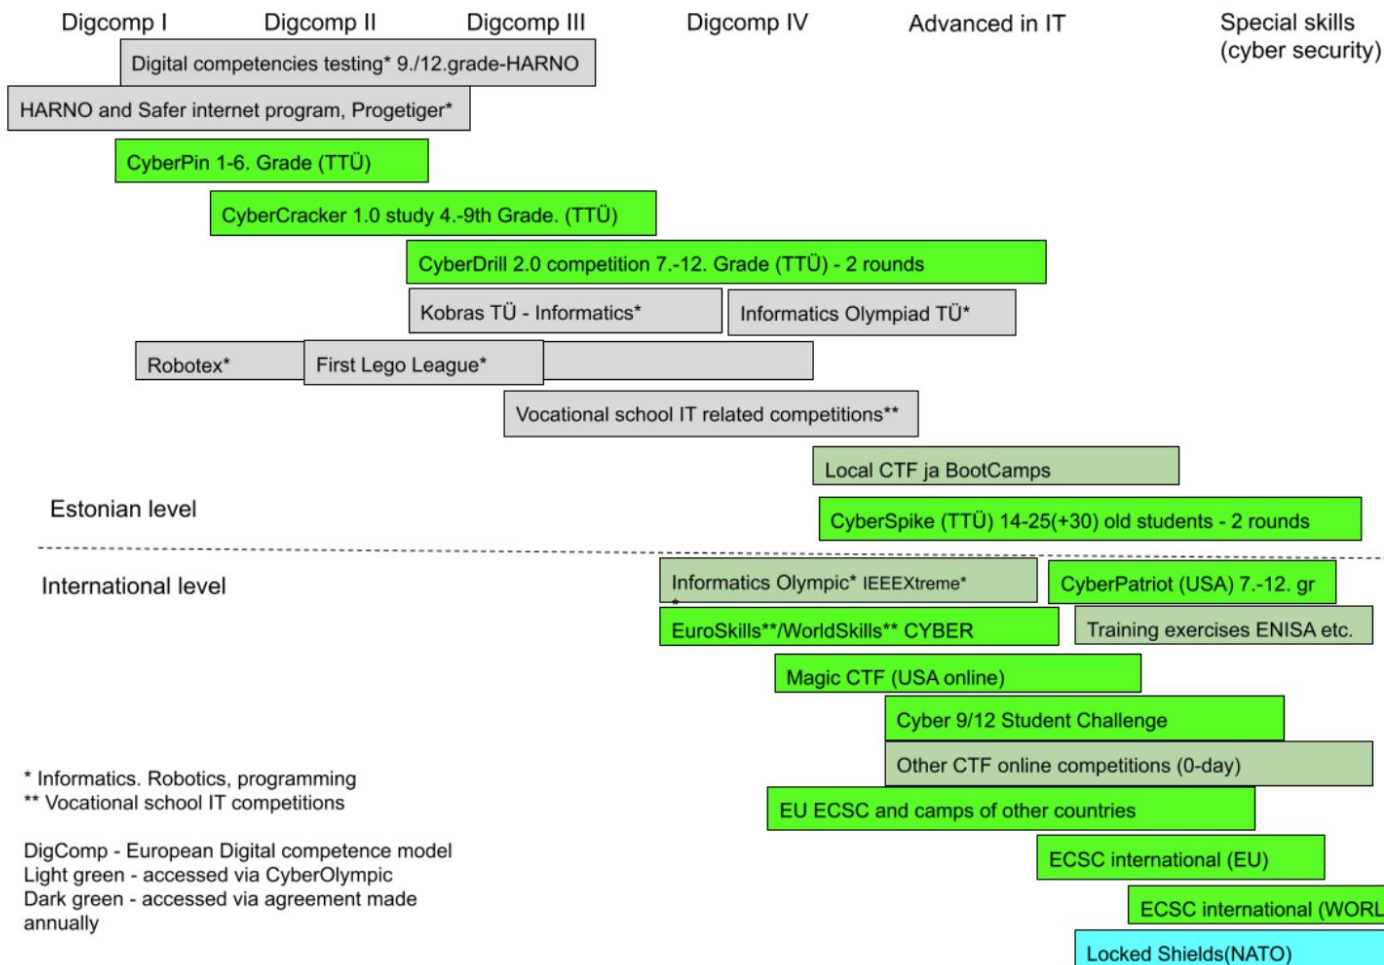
Digcomp I Digcomp II Digcomp III Digcomp IV Advanced in IT Special skills (cyber security)

Digital competencies testing* 9./12.grade-HARNO

HARNO and Safer internet program, Progetiger*

CyberPin 1-6. Grade (TTÜ)

CyberCracker 1.0 study 4.-9th Grade. (TTÜ)

CyberDrill 2.0 competition 7.-12. Grade (TTÜ) - 2 rounds

Kobras TÜ - Informatics*

Informatics Olympiad TÜ*

Robotex*

First Lego League*

Vocational school IT related competitions**

Local CTF ja BootCamps

Estonian level

CyberSpike (TTÜ) 14-25(+30) old students - 2 rounds

International level

Informatics Olympic* IEEEXtreme*

CyberPatriot (USA) 7.-12. gr

EuroSkills**/WorldSkills** CYBER

Training exercises ENISA etc.

Magic CTF (USA online)

Cyber 9/12 Student Challenge

Other CTF online competitions (0-day)

EU ECSC and camps of other countries

ECSC international (EU)

ECSC international (WORL

Locked Shields(NATO)

* Informatics. Robotics, programming
** Vocational school IT competitions

DigComp - European Digital competence model
Light green - accessed via CyberOlympic
Dark green - accessed via agreement made annually